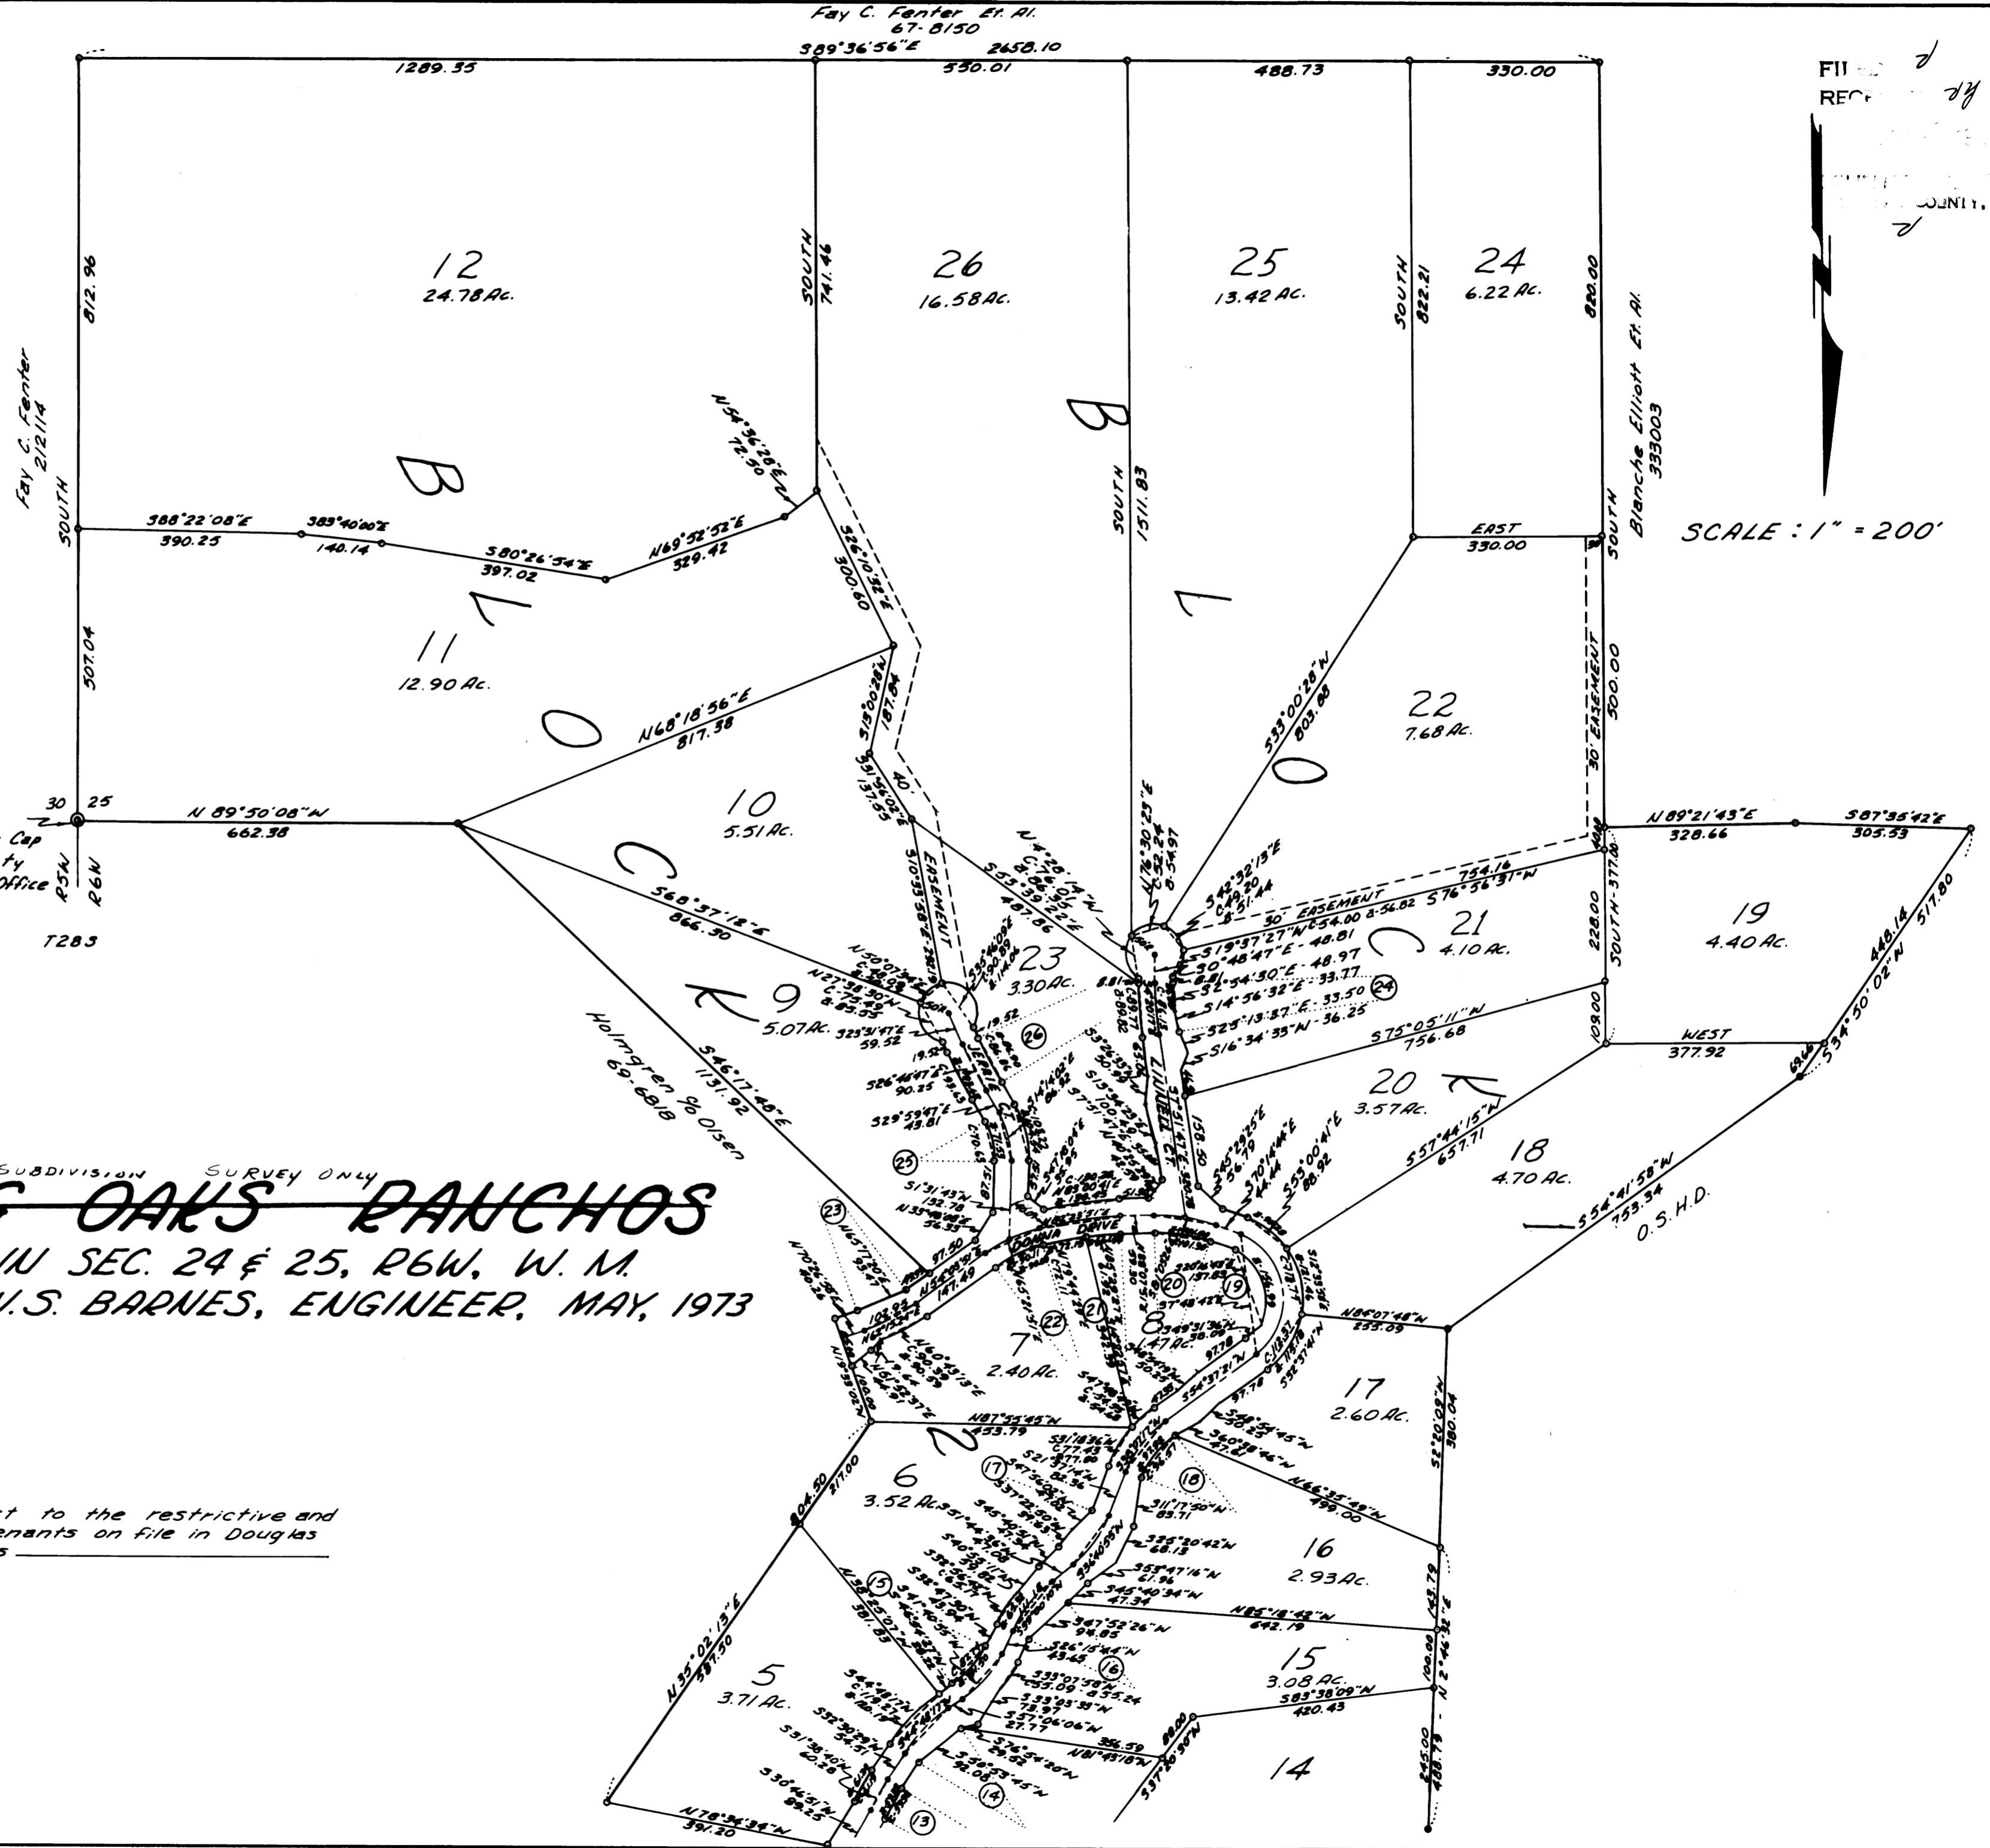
Fay C. Fenter Et. Al.
67-8150
S89°36'56"E 2658.10
1289.35 530.01 488.73 330.00

FI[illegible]
REC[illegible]
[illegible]OUNTY.

12
24.78 Ac.

26
16.58 Ac.

25
13.42 Ac.

24
6.22 Ac.

812.96
SOUTH 741.46
SOUTH 822.21
820.00

Fay C. Fenter
212114
SOUTH

Blanche Elliott Et. Al.
333003

B
L
O
C
K

B
L
O
C
K

N54°36'28"E 72.50
S88°22'08"E 390.25
S89°40'00"E 140.14
S80°26'54"E 397.02
N69°52'52"E 329.42
S26°10'23"E 300.00
SOUTH 1511.83
EAST 330.00
SOUTH
SCALE : 1" = 200'

11
12.90 Ac.
507.04
N68°18'56"E 817.38
S15°00'28"W 187.84
S33°00'28"W 803.88
22
7.68 Ac.
30' EASEMENT 500.00

30 25
N 89°50'08"W 662.38
Cap
ty
Office
R5W R6W
T28S

10
5.51 Ac.
S10°55'28"E EASEMENT
N76°30'25"E
N89°21'43"E 328.66
S87°35'42"E 305.53
S42°32'13"E
30' EASEMENT 754.16
S76°56'31"W
21
4.10 Ac.
228.00
SOUTH 377.00
19
4.40 Ac.

S68°37'18"E 866.30
9
5.07 Ac.
23
3.30 Ac.
S19°37'27"W
S14°36'32"E 33.50
S25°13'37"E
S16°34'33"W 36.25
S75°05'11"W 756.68
109.00
WEST 377.92
448.14
S34°50'02"W 517.80

Holmgren % Olsen
69-6818
S46°17'48"E 1131.92

20
3.57 Ac.
18
4.70 Ac.
S57°44'15"W 657.71
S54°41'58"W 753.34
O.S.H.D.

SUBDIVISION SURVEY ONLY
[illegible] OAKS RANCHOS
IN SEC. 24 & 25, R6W, W. M.
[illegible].S. BARNES, ENGINEER, MAY, 1973

DONNA DRIVE
7
2.40 Ac.
8
1.47 Ac.
N85°07'48"W 233.09
17
2.60 Ac.
N87°55'45"W 453.79
6
3.52 Ac.
300.04
N66°35'49"W 499.00
16
2.93 Ac.

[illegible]t to the restrictive and
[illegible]enants on file in Douglas
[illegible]s

804.50
217.00
N35°02'13"E 387.50
5
3.71 Ac.
N85°18'48"W 642.19
15
3.08 Ac.
S83°38'09"W 420.43
N81°43'18"W 356.59
14
N78°34'34"W 391.20
N2°46'32"E
245.00